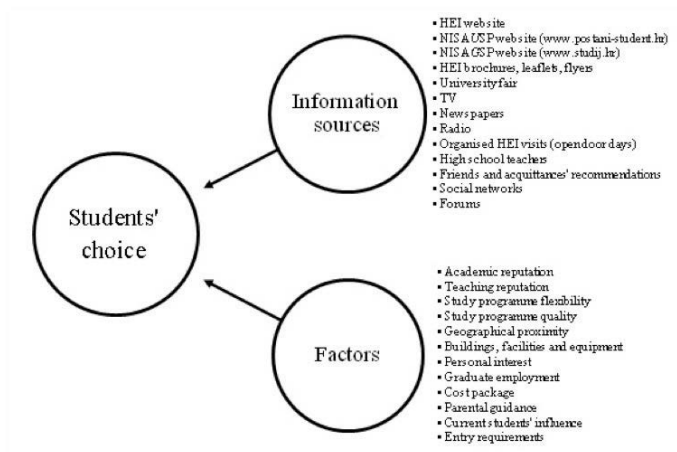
Information sources

- HEI website
- NISAUSP website (www.postani-student.hr)
- NISAGSP website (www.studij.hr)
- HEI brochures, leaflets, flyers
- University fair
- TV
- News papers
- Radio
- Organised HEI visits (open door days)
- High school teachers
- Friends and acquittances' recommendations
- Social networks
- Forums

Students' choice

Factors

- Academic reputation
- Teaching reputation
- Study programme flexibility
- Study programme quality
- Geographical proximity
- Buildings, facilities and equipment
- Personal interest
- Graduate employment
- Cost package
- Parental guidance
- Current students' influence
- Entry requirements